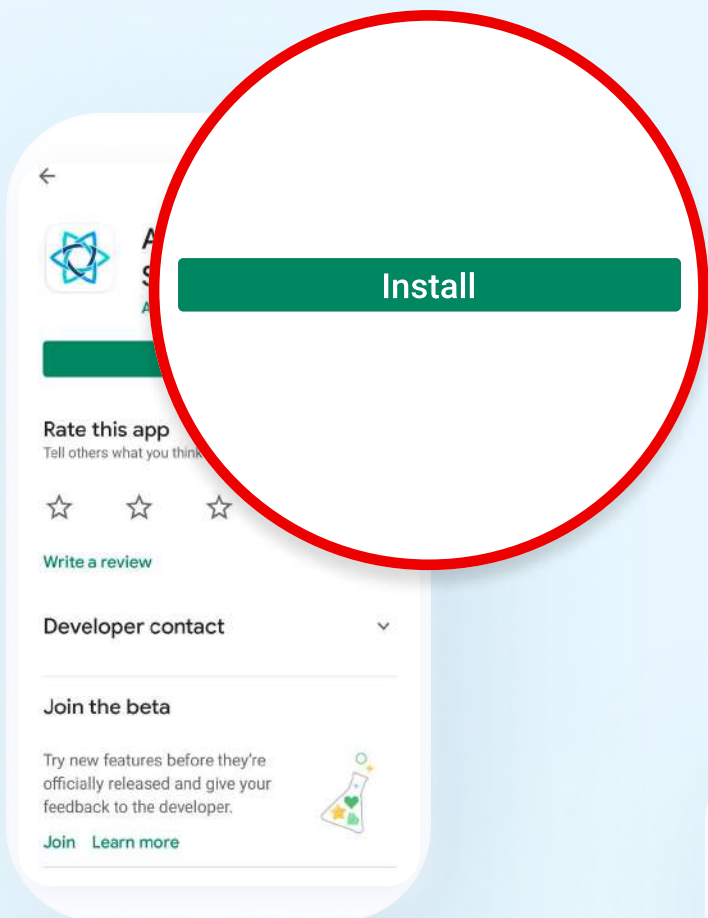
Install

Rate this app
Tell others what you think

Write a review

Developer contact

Join the beta

Try new features before they're officially released and give your feedback to the developer.

Join Learn more